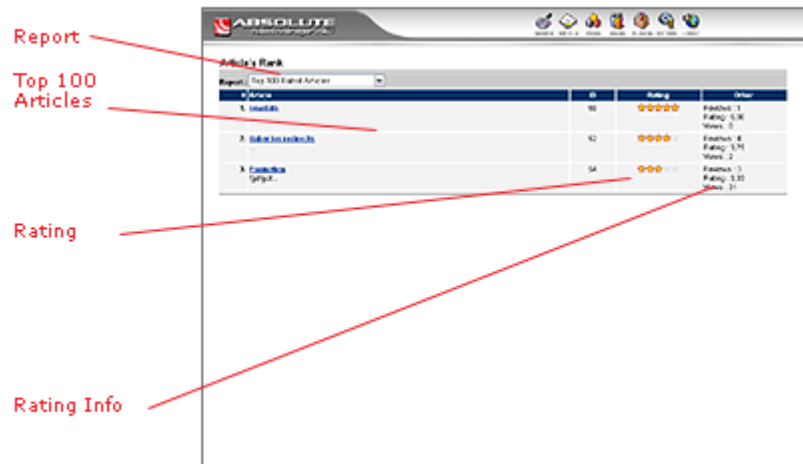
Report

Top 100 Articles

Rating

Rating Info

ABSOLUTE

Article's Rank

Report: Top 100 Rated Articles

| # | Article | ID | Rating | Other |
|---|---|---|---|---|
| 1. | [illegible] | 96 | ★★★★★ | Reviews: 1 Rating: 5,00 Views: 3 |
| 2. | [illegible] | 92 | ★★★★ | Reviews: 4 Rating: 3,75 Views: 2 |
| 3. | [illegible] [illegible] | 94 | ★★★ | Reviews: 3 Rating: 3,33 Views: 31 |